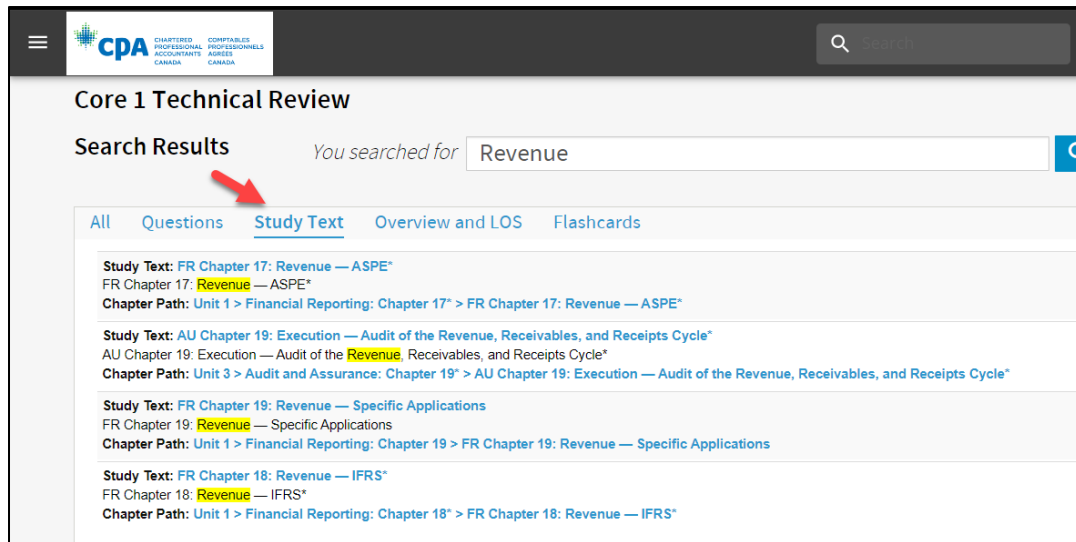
cpa CHARTERED PROFESSIONAL ACCOUNTANTS CANADA COMPTABLES PROFESSIONNELS AGRÉÉS CANADA

Search

Core 1 Technical Review

Search Results

You searched for Revenue

All Questions Study Text Overview and LOS Flashcards

Study Text: FR Chapter 17: Revenue — ASPE*
FR Chapter 17: Revenue — ASPE*
Chapter Path: Unit 1 > Financial Reporting: Chapter 17* > FR Chapter 17: Revenue — ASPE*

Study Text: AU Chapter 19: Execution — Audit of the Revenue, Receivables, and Receipts Cycle*
AU Chapter 19: Execution — Audit of the Revenue, Receivables, and Receipts Cycle*
Chapter Path: Unit 3 > Audit and Assurance: Chapter 19* > AU Chapter 19: Execution — Audit of the Revenue, Receivables, and Receipts Cycle*

Study Text: FR Chapter 19: Revenue — Specific Applications
FR Chapter 19: Revenue — Specific Applications
Chapter Path: Unit 1 > Financial Reporting: Chapter 19 > FR Chapter 19: Revenue — Specific Applications

Study Text: FR Chapter 18: Revenue — IFRS*
FR Chapter 18: Revenue — IFRS*
Chapter Path: Unit 1 > Financial Reporting: Chapter 18* > FR Chapter 18: Revenue — IFRS*